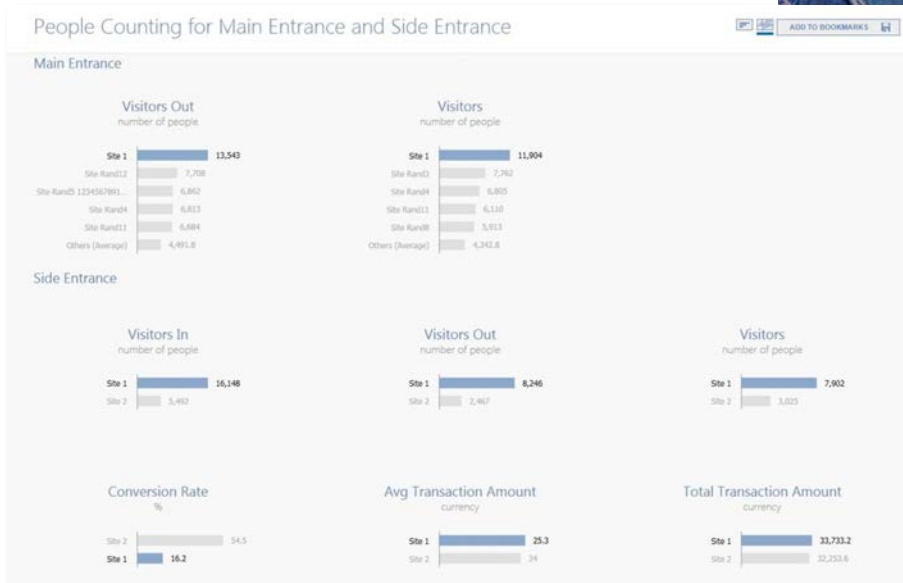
People Counting for Main Entrance and Side Entrance

ADD TO BOOKMARKS

Main Entrance

Visitors Out
number of people

Site 1 13,543
Site Rand12 7,708
Site Rand5 1234567891... 6,862
Site Rand4 6,813
Site Rand11 6,684
Others (Average) 4,491.8

Visitors
number of people

Site 1 11,904
Site Rand3 7,762
Site Rand4 6,805
Site Rand11 6,110
Site Rand8 5,913
Others (Average) 4,342.8

Side Entrance

Visitors In
number of people

Site 1 16,148
Site 2 5,492

Visitors Out
number of people

Site 1 8,246
Site 2 2,467

Visitors
number of people

Site 1 7,902
Site 2 3,025

Conversion Rate
%

Site 2 54.5
Site 1 16.2

Avg Transaction Amount
currency

Site 1 25.3
Site 2 24

Total Transaction Amount
currency

Site 1 33,733.2
Site 2 32,253.6